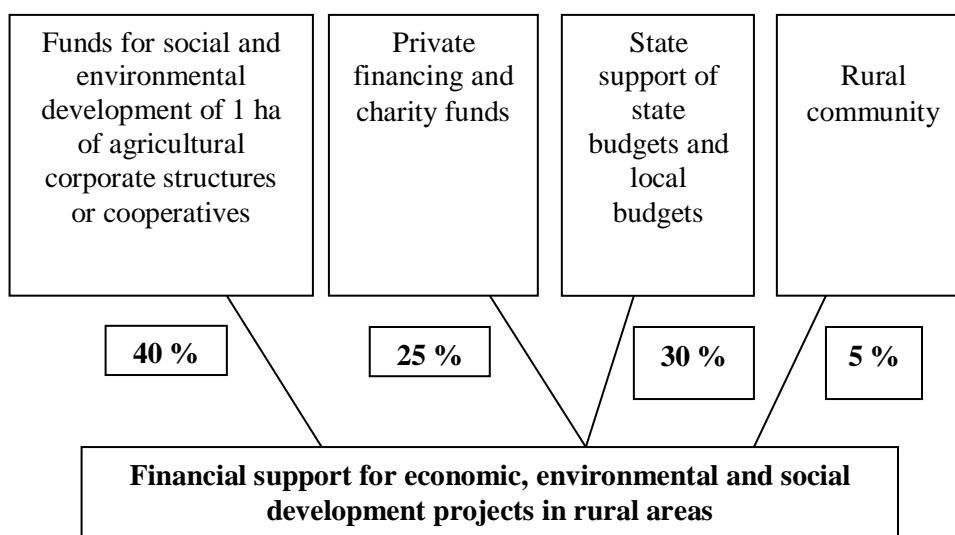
Funds for social and environmental development of 1 ha of agricultural corporate structures or cooperatives

Private financing and charity funds

State support of state budgets and local budgets

Rural community

40 %

25 %

30 %

5 %

**Financial support for economic, environmental and social development projects in rural areas**